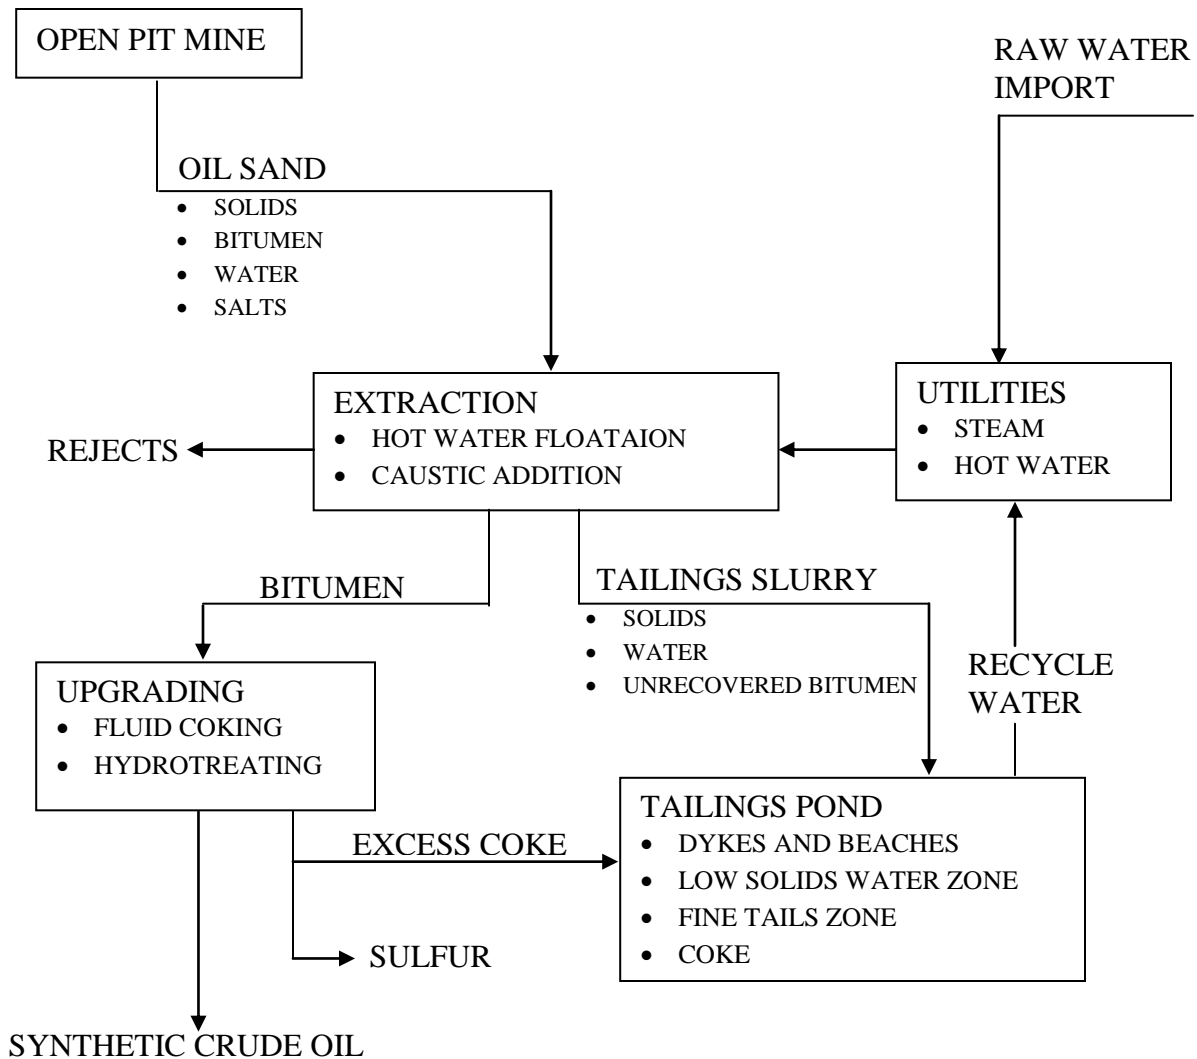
OPEN PIT MINE

RAW WATER IMPORT

OIL SAND
- SOLIDS
- BITUMEN
- WATER
- SALTS

EXTRACTION
- HOT WATER FLOATAION
- CAUSTIC ADDITION

REJECTS

UTILITIES
- STEAM
- HOT WATER

BITUMEN

TAILINGS SLURRY
- SOLIDS
- WATER
- UNRECOVERED BITUMEN

RECYCLE WATER

UPGRADING
- FLUID COKING
- HYDROTREATING

EXCESS COKE

TAILINGS POND
- DYKES AND BEACHES
- LOW SOLIDS WATER ZONE
- FINE TAILS ZONE
- COKE

SULFUR

SYNTHETIC CRUDE OIL